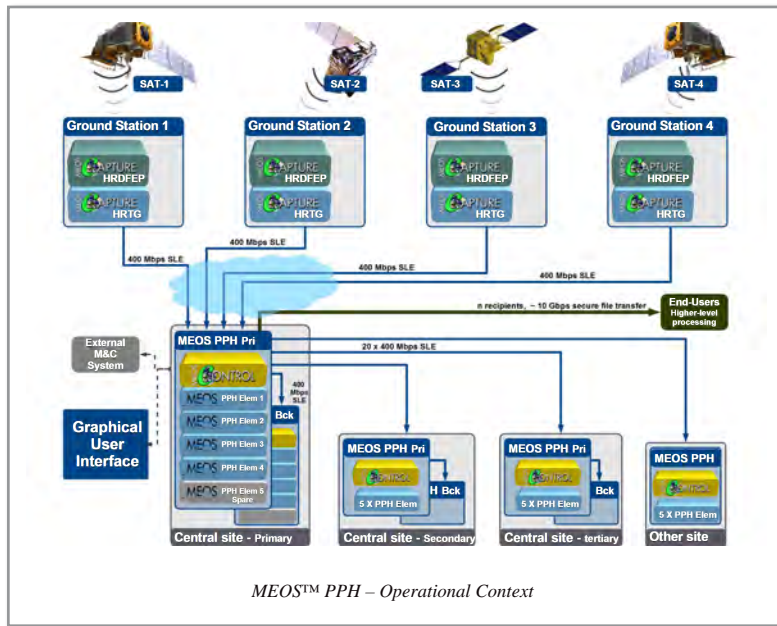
SAT-1

SAT-2

SAT-3

SAT-4

Ground Station 1

CAPTURE HRDFEP

CAPTURE HRTG

Ground Station 2

CAPTURE HRDFEP

CAPTURE HRTG

Ground Station 3

CAPTURE HRDFEP

CAPTURE HRTG

Ground Station 4

CAPTURE HRDFEP

CAPTURE HRTG

400 Mbps SLE

400 Mbps SLE

400 Mbps SLE

400 Mbps SLE

n recipients, ~ 10 Gbps secure file transfer

End-Users Higher-level processing

External M&C System

MEOS PPH Pri

CONTROL

400 Mbps SLE

20 x 400 Mbps SLE

MEOS PPH Elem 1

MEOS PPH Elem 2

MEOS PPH Elem 3

MEOS PPH Elem 4

MEOS PPH Elem 5 Spare

Bck

Graphical User Interface

MEOS PPH Pri

CONTROL

5 X PPH Elem

H Bck

MEOS PPH Pri

CONTROL

5 X PPH Elem

Bck

MEOS PPH

CONTROL

5 X PPH Elem

Central site - Primary

Central site - Secondary

Central site - tertiary

Other site

MEOS™ PPH – Operational Context